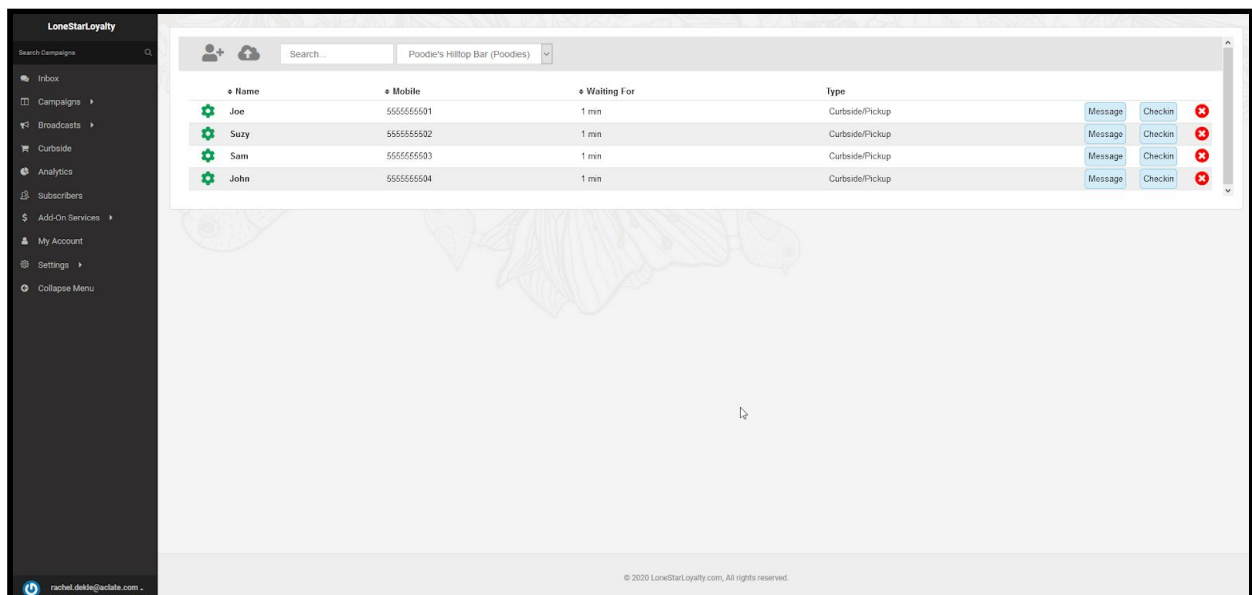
LoneStarLoyalty

Search Campaigns

Inbox
Campaigns
Broadcasts
Curbside
Analytics
Subscribers
Add-On Services
My Account
Settings
Collapse Menu

rachel.dekle@aclate.com

Search...
Poodie's Hilltop Bar (Poodies)

| | Name | Mobile | Waiting For | Type | | | |
|---|---|---|---|---|---|---|---|
| | Joe | 5555555501 | 1 min | Curbside/Pickup | Message | Checkin | |
| | Suzy | 5555555502 | 1 min | Curbside/Pickup | Message | Checkin | |
| | Sam | 5555555503 | 1 min | Curbside/Pickup | Message | Checkin | |
| | John | 5555555504 | 1 min | Curbside/Pickup | Message | Checkin | |

© 2020 LoneStarLoyalty.com, All rights reserved.